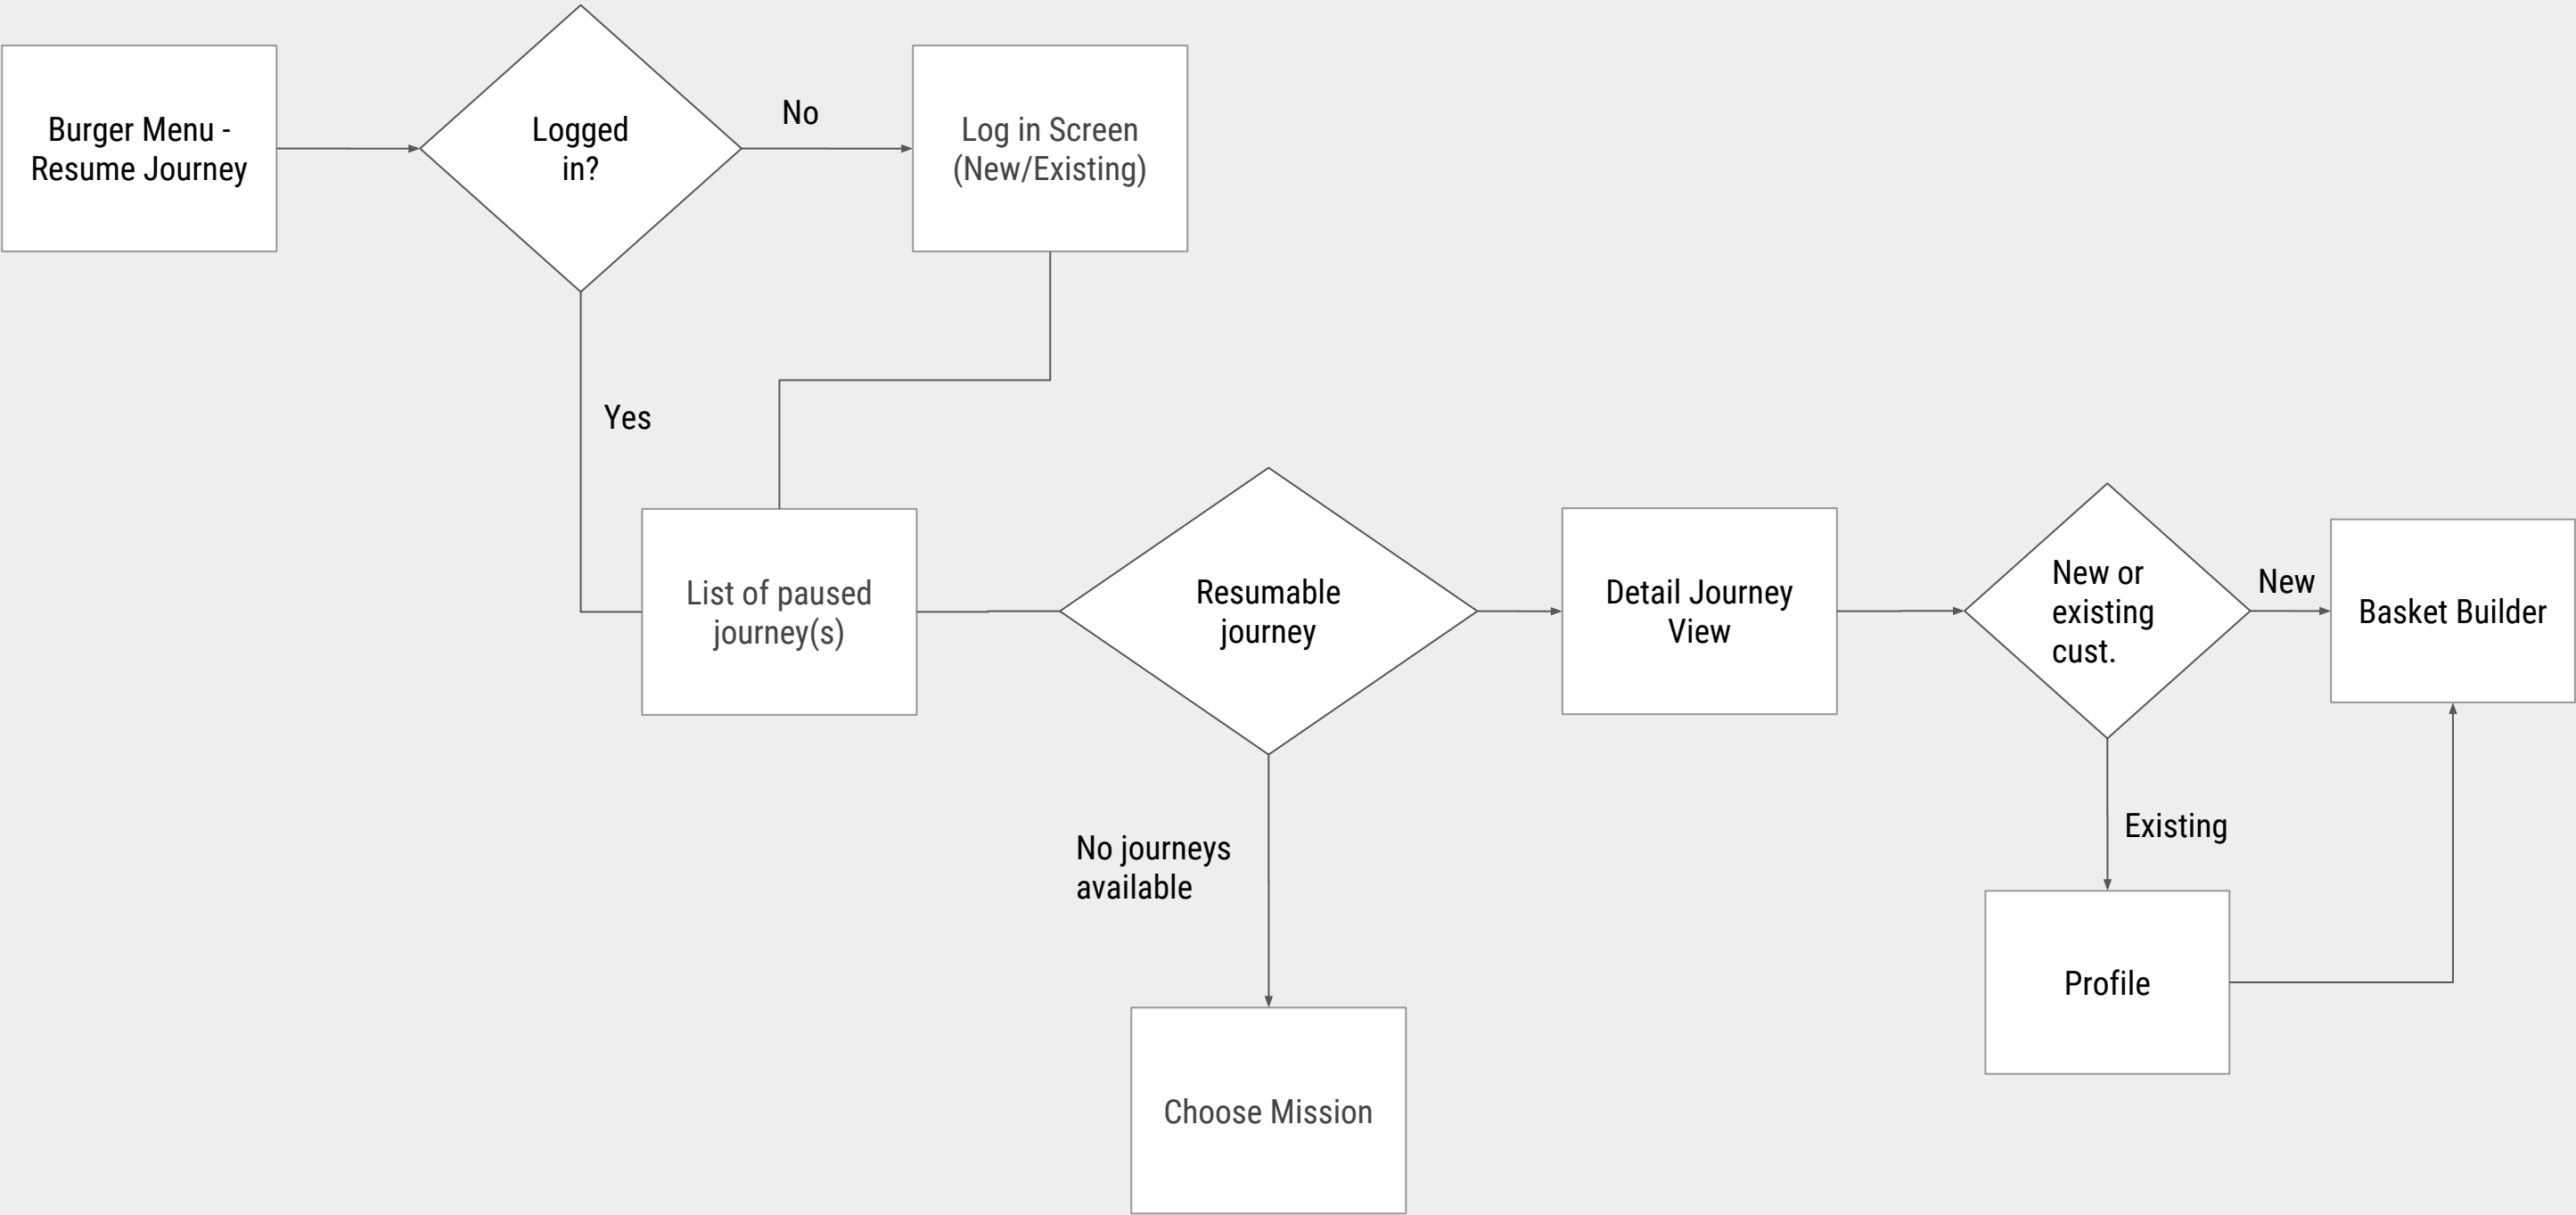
Burger Menu - Resume Journey

Logged in?

No

Log in Screen (New/Existing)

Yes

List of paused journey(s)

Resumable journey

Detail Journey View

New or existing cust.

New

Basket Builder

No journeys available

Existing

Profile

Choose Mission